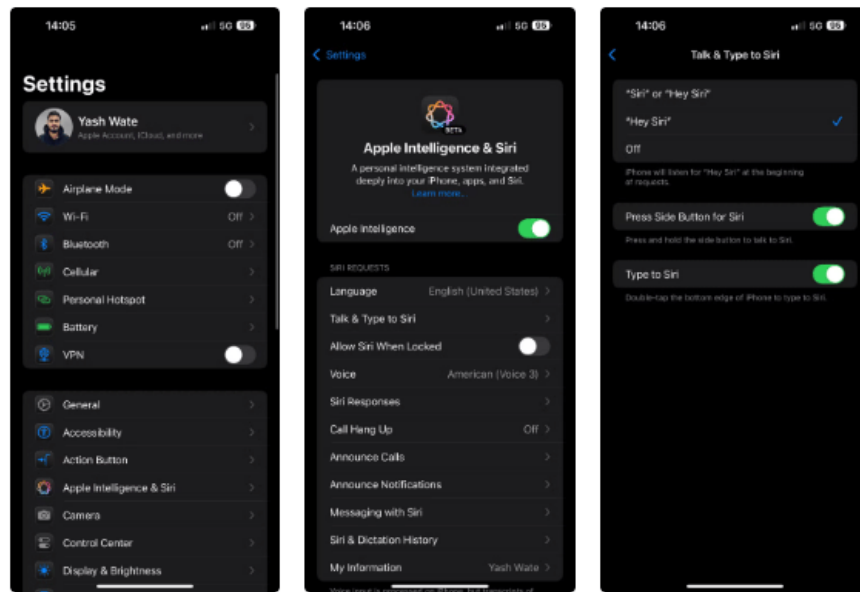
14:05
5G 95

Settings

Yash Wate
Apple Account, iCloud, and more

Airplane Mode
Wi-Fi Off
Bluetooth Off
Cellular
Personal Hotspot
Battery
VPN

General
Accessibility
Action Button
Apple Intelligence & Siri
Camera
Control Center
Display & Brightness

14:06
5G 95

Settings

BETA

Apple Intelligence & Siri

A personal intelligence system integrated deeply into your iPhone, apps, and Siri. Learn more...

Apple Intelligence

SIRI REQUESTS

Language English (United States)
Talk & Type to Siri
Allow Siri When Locked
Voice American (Voice 3)
Siri Responses
Call Hang Up Off
Announce Calls
Announce Notifications
Messaging with Siri
Siri & Dictation History
My Information Yash Wate

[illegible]

14:06
5G 95

Talk & Type to Siri

"Siri" or "Hey Siri"
"Hey Siri"
Off

iPhone will listen for "Hey Siri" at the beginning of requests.

Press Side Button for Siri

Press and hold the side button to talk to Siri.

Type to Siri

Double-tap the bottom edge of iPhone to type to Siri.